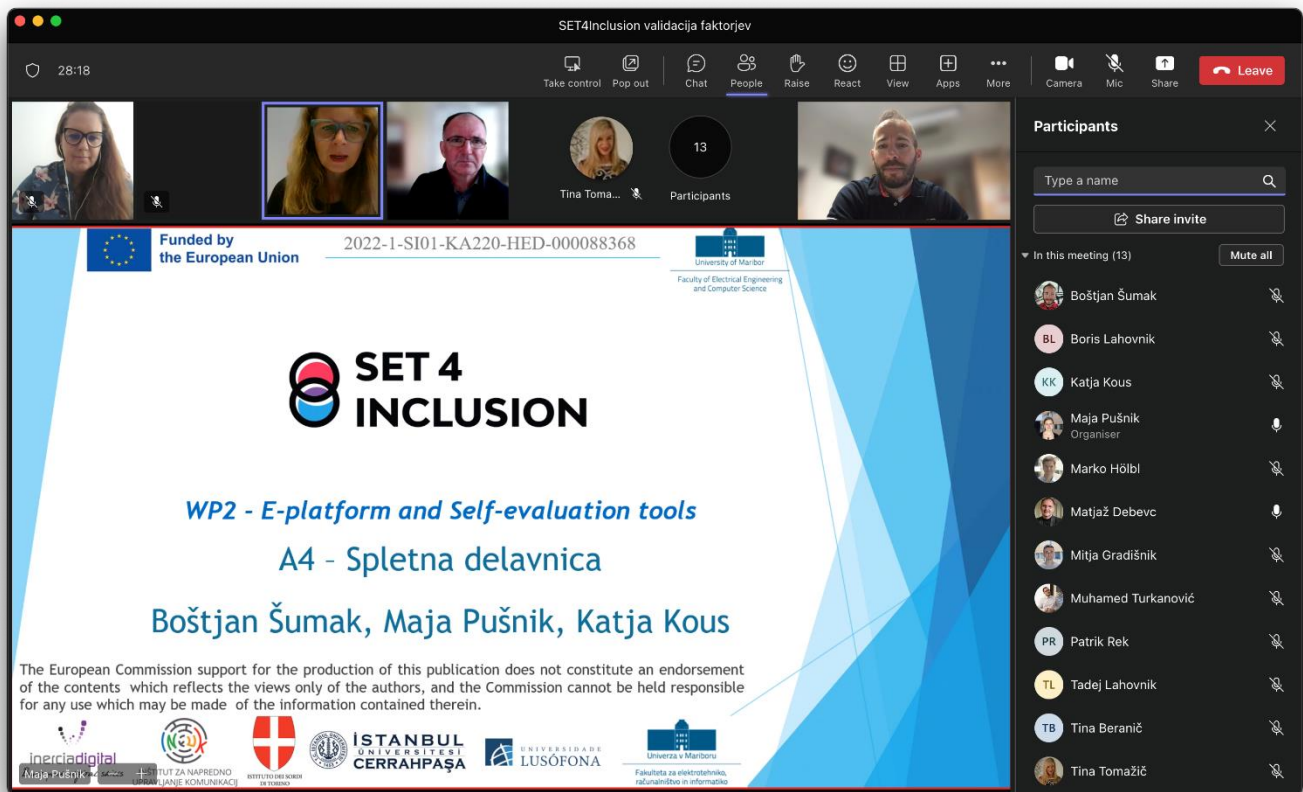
SET4Inclusion validacija faktorjev

28:18

Take control Pop out Chat People Raise React View Apps More Camera Mic Share Leave

Tina Toma...

13
Participants

Funded by the European Union

2022-1-SI01-KA220-HED-000088368

University of Maribor
Faculty of Electrical Engineering and Computer Science

SET 4 INCLUSION

WP2 - E-platform and Self-evaluation tools

A4 – Spletna delavnica

Boštjan Šumak, Maja Pušnik, Katja Kous

The European Commission support for the production of this publication does not constitute an endorsement of the contents which reflects the views only of the authors, and the Commission cannot be held responsible for any use which may be made of the information contained therein.

inerciadigital

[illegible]TUT ZA NAPREDNO UPRAVLJANJE KOMUNIKACIJ

ISTITUTO DEI SORDI DI TORINO

İSTANBUL ÜNİVERSİTESİ CERRAHPAŞA

UNIVERSIDADE LUSÓFONA

Univerza v Mariboru
Fakulteta za elektrotehniko, računalništvo in informatiko

Maja Pušnik

Participants

Type a name

Share invite

In this meeting (13)

Mute all

Boštjan Šumak

BL Boris Lahovnik

KK Katja Kous

Maja Pušnik
Organiser

Marko Hölbl

Matjaž Debevc

Mitja Gradišnik

Muhamed Turkanović

PR Patrik Rek

TL Tadej Lahovnik

TB Tina Beranič

Tina Tomažič